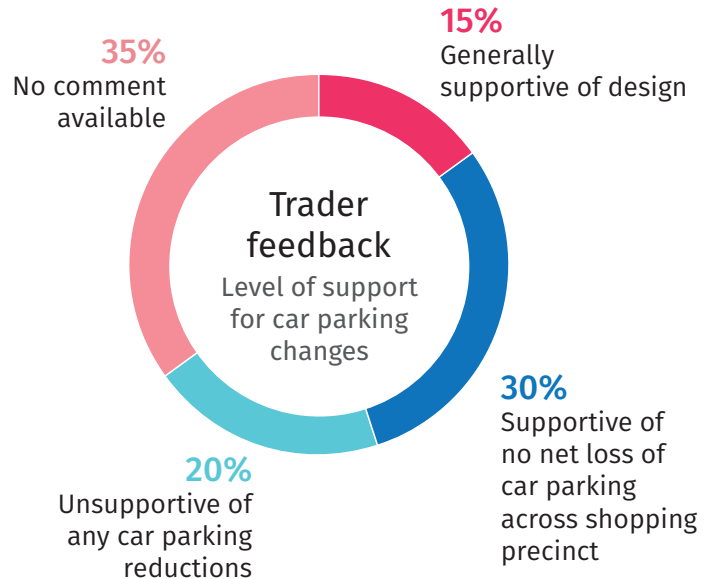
35%
No comment available

15%
Generally supportive of design

Trader feedback
Level of support for car parking changes

30%
Supportive of no net loss of car parking across shopping precinct

20%
Unsupportive of any car parking reductions